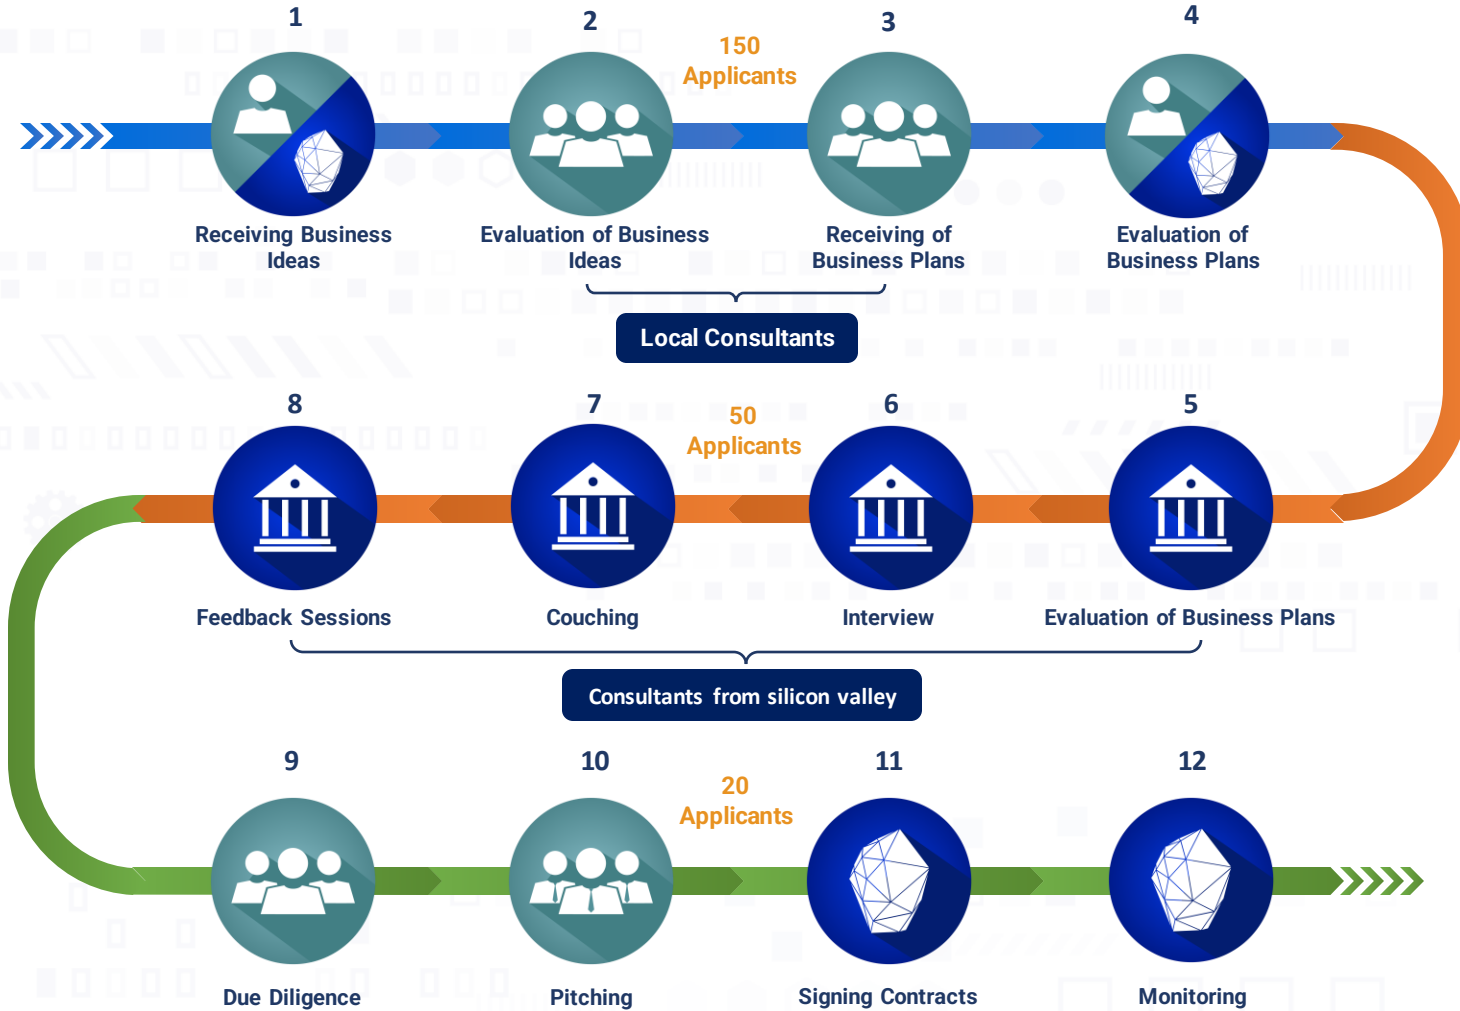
1

Receiving Business Ideas

2

Evaluation of Business Ideas

150 Applicants

3

Receiving of Business Plans

4

Evaluation of Business Plans

Local Consultants

8

Feedback Sessions

7

Couching

50 Applicants

6

Interview

5

Evaluation of Business Plans

Consultants from silicon valley

9

Due Diligence

10

Pitching

20 Applicants

11

Signing Contracts

12

Monitoring